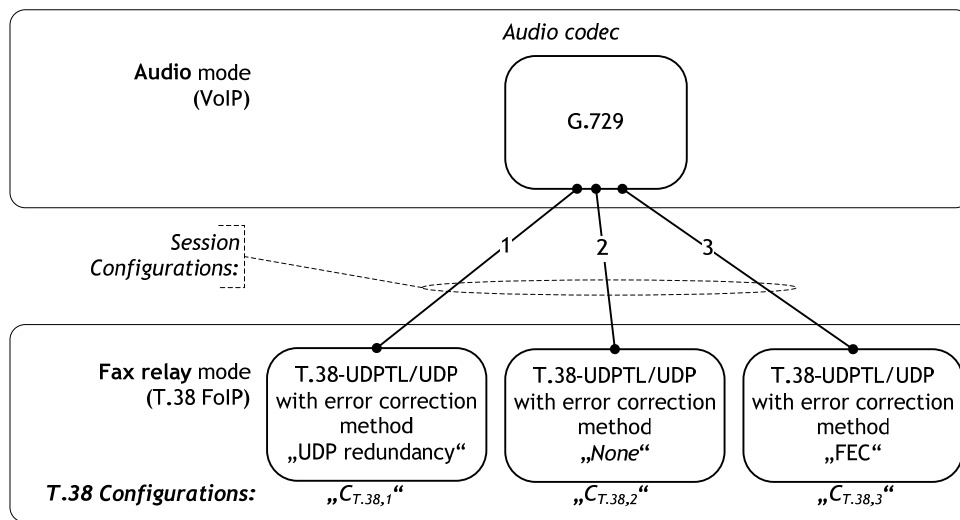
Audio codec

Audio mode (VoIP)

G.729

Session Configurations:

1

2

3

Fax relay mode (T.38 FoIP)

T.38-UDPTL/UDP with error correction method „UDP redundancy“

T.38-UDPTL/UDP with error correction method „None“

T.38-UDPTL/UDP with error correction method „FEC“

T.38 Configurations:

„$C_{T.38,1}$“

„$C_{T.38,2}$“

„$C_{T.38,3}$“